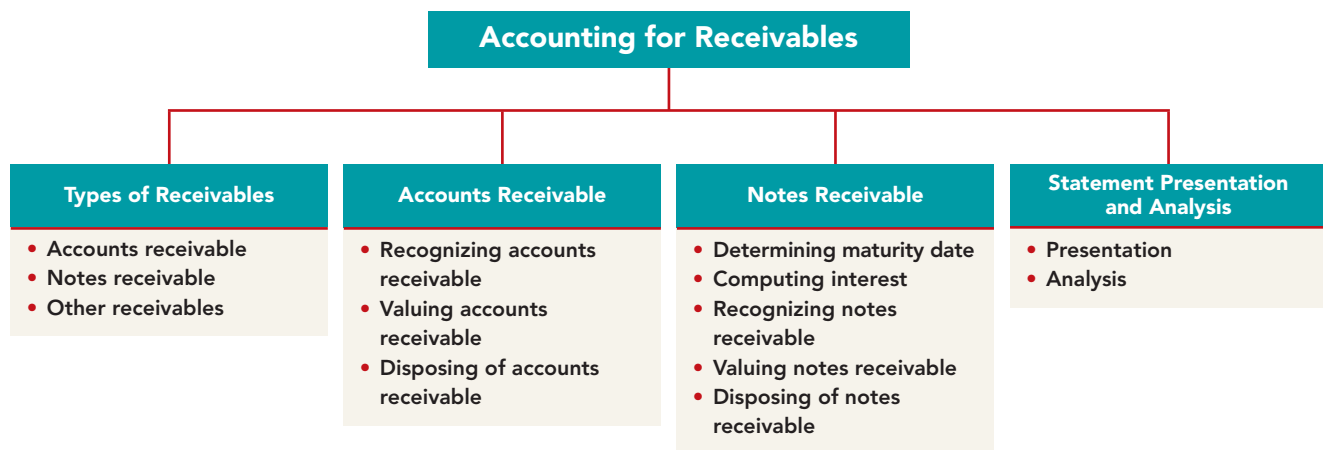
Accounting for Receivables

Types of Receivables
• Accounts receivable
• Notes receivable
• Other receivables

Accounts Receivable
• Recognizing accounts receivable
• Valuing accounts receivable
• Disposing of accounts receivable

Notes Receivable
• Determining maturity date
• Computing interest
• Recognizing notes receivable
• Valuing notes receivable
• Disposing of notes receivable

Statement Presentation and Analysis
• Presentation
• Analysis